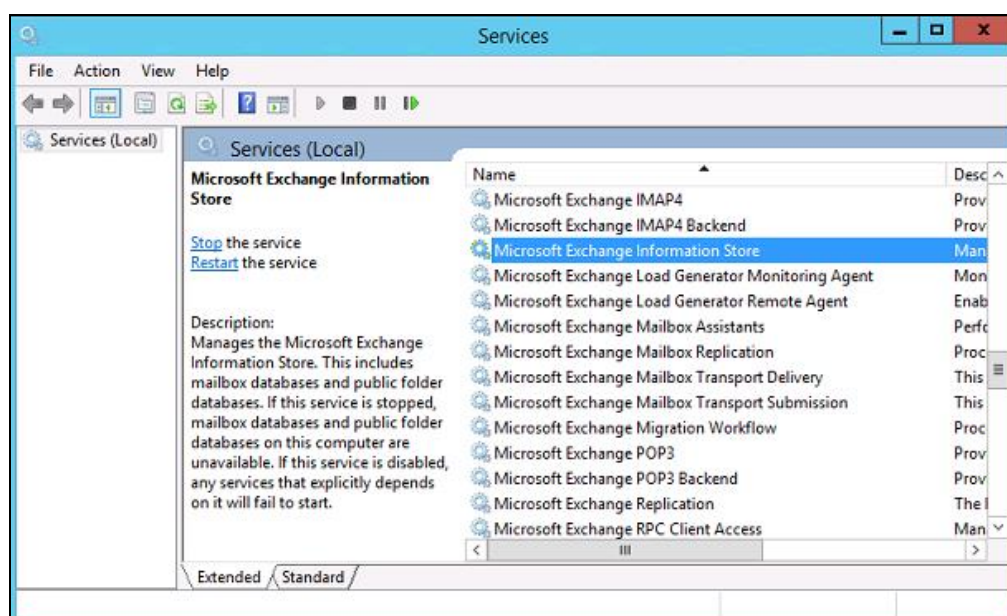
Services

File Action View Help

Services (Local)

Services (Local)

Microsoft Exchange Information Store

Stop the service
Restart the service

Description:
Manages the Microsoft Exchange Information Store. This includes mailbox databases and public folder databases. If this service is stopped, mailbox databases and public folder databases on this computer are unavailable. If this service is disabled, any services that explicitly depends on it will fail to start.

| Name | Desc |
|---|---|
| Microsoft Exchange IMAP4 | Prov |
| Microsoft Exchange IMAP4 Backend | Prov |
| Microsoft Exchange Information Store | Man |
| Microsoft Exchange Load Generator Monitoring Agent | Mon |
| Microsoft Exchange Load Generator Remote Agent | Enab |
| Microsoft Exchange Mailbox Assistants | Perf |
| Microsoft Exchange Mailbox Replication | Proc |
| Microsoft Exchange Mailbox Transport Delivery | This |
| Microsoft Exchange Mailbox Transport Submission | This |
| Microsoft Exchange Migration Workflow | Proc |
| Microsoft Exchange POP3 | Prov |
| Microsoft Exchange POP3 Backend | Prov |
| Microsoft Exchange Replication | The |
| Microsoft Exchange RPC Client Access | Man |

Extended Standard